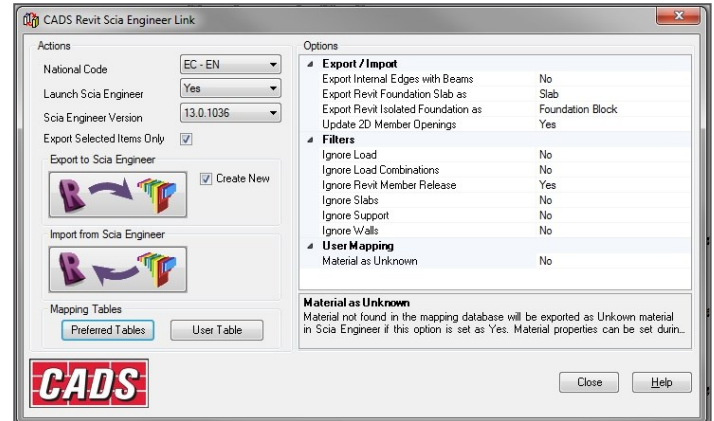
CADS Revit Scia Engineer Link

Actions

National Code EC - EN

Launch Scia Engineer Yes

Scia Engineer Version 13.0.1036

Export Selected Items Only

Export to Scia Engineer

Create New

Import from Scia Engineer

Mapping Tables

Preferred Tables

User Table

Options

| | |
|---|---|
| **Export / Import** | |
| Export Internal Edges with Beams | No |
| Export Revit Foundation Slab as | Slab |
| Export Revit Isolated Foundation as | Foundation Block |
| Update 2D Member Openings | Yes |
| **Filters** | |
| Ignore Load | No |
| Ignore Load Combinations | No |
| Ignore Revit Member Release | Yes |
| Ignore Slabs | No |
| Ignore Support | No |
| Ignore Walls | No |
| **User Mapping** | |
| Material as Unknown | No |

**Material as Unknown**
Material not found in the mapping database will be exported as Unkown material in Scia Engineer if this option is set as Yes. Material properties can be set durin...

CADS

Close

Help